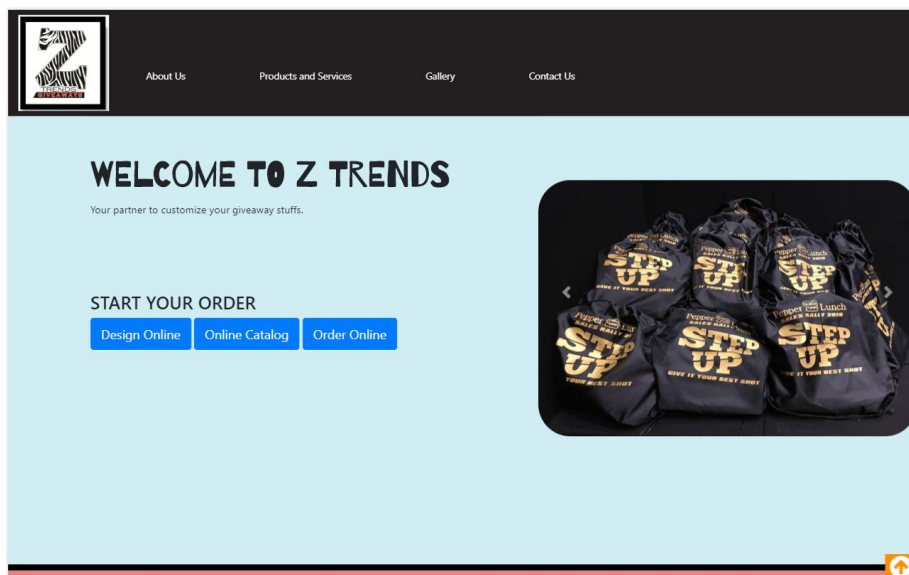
Z TRENDS GIVEAWAYS

About Us

Products and Services

Gallery

Contact Us

WELCOME TO Z TRENDS

Your partner to customize your giveaway stuffs.

START YOUR ORDER

Design Online

Online Catalog

Order Online

Pepper Lunch SALES RALLY 2018

STEP UP

GIVE IT YOUR BEST SHOT